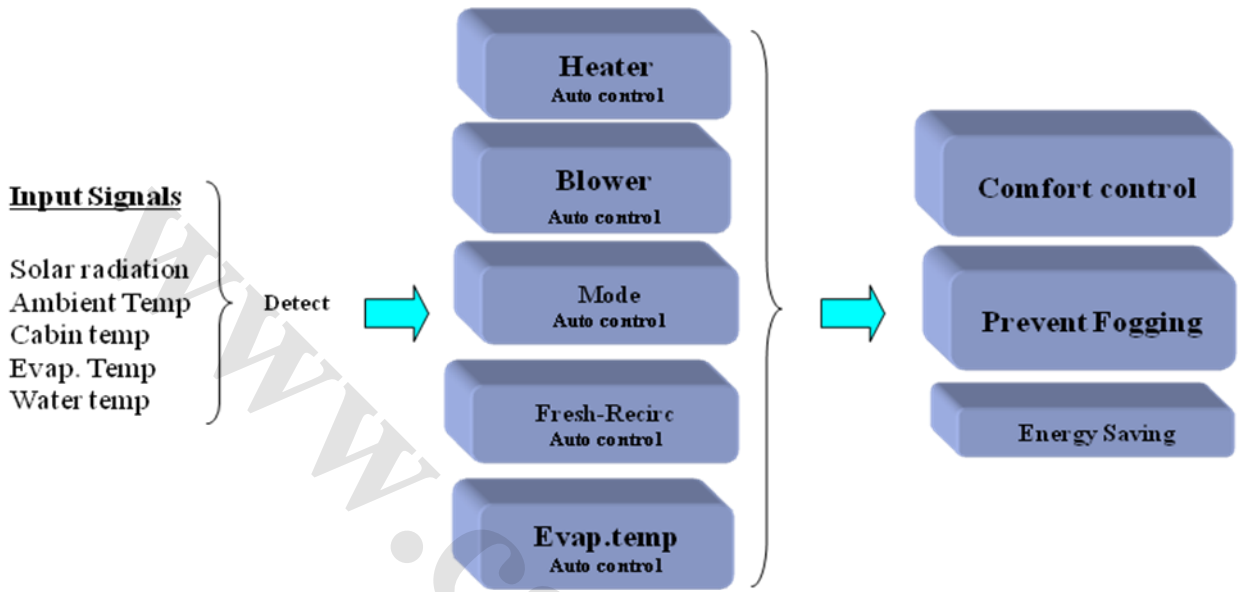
Input Signals

Solar radiation
Ambient Temp
Cabin temp
Evap. Temp
Water temp

Detect

Heater
Auto control

Blower
Auto control

Mode
Auto control

Fresh-Recirc
Auto control

Evap.temp
Auto control

Comfort control

Prevent Fogging

Energy Saving

www.c